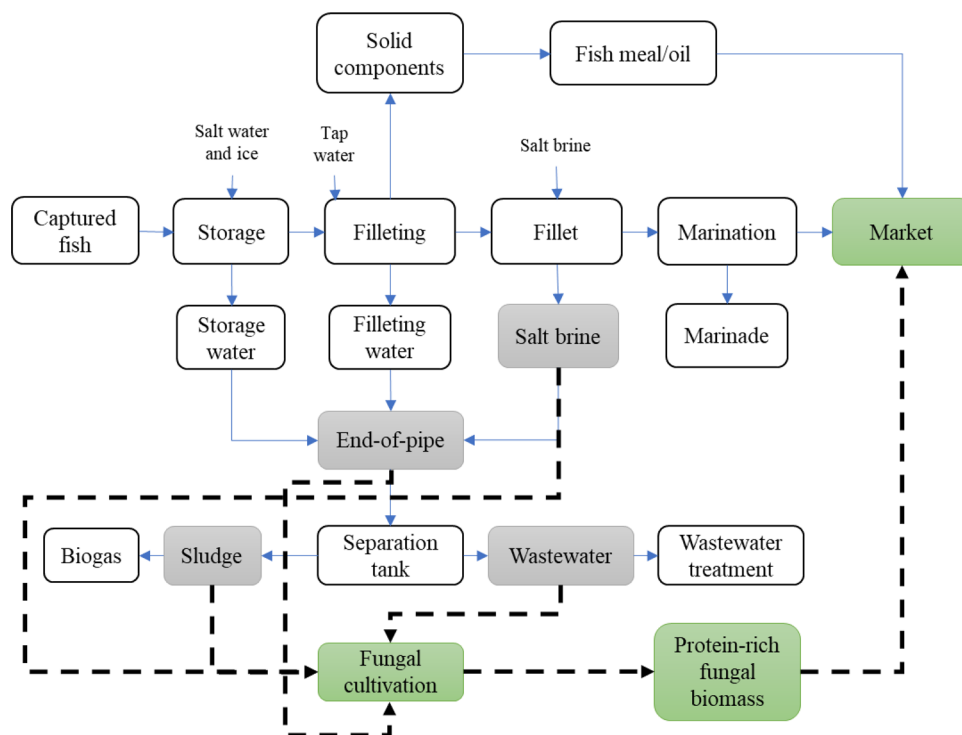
Solid components

Fish meal/oil

Salt water and ice

Tap water

Salt brine

Captured fish

Storage

Filleting

Fillet

Marination

Market

Storage water

Filleting water

Salt brine

Marinade

End-of-pipe

Biogas

Sludge

Separation tank

Wastewater

Wastewater treatment

Fungal cultivation

Protein-rich fungal biomass